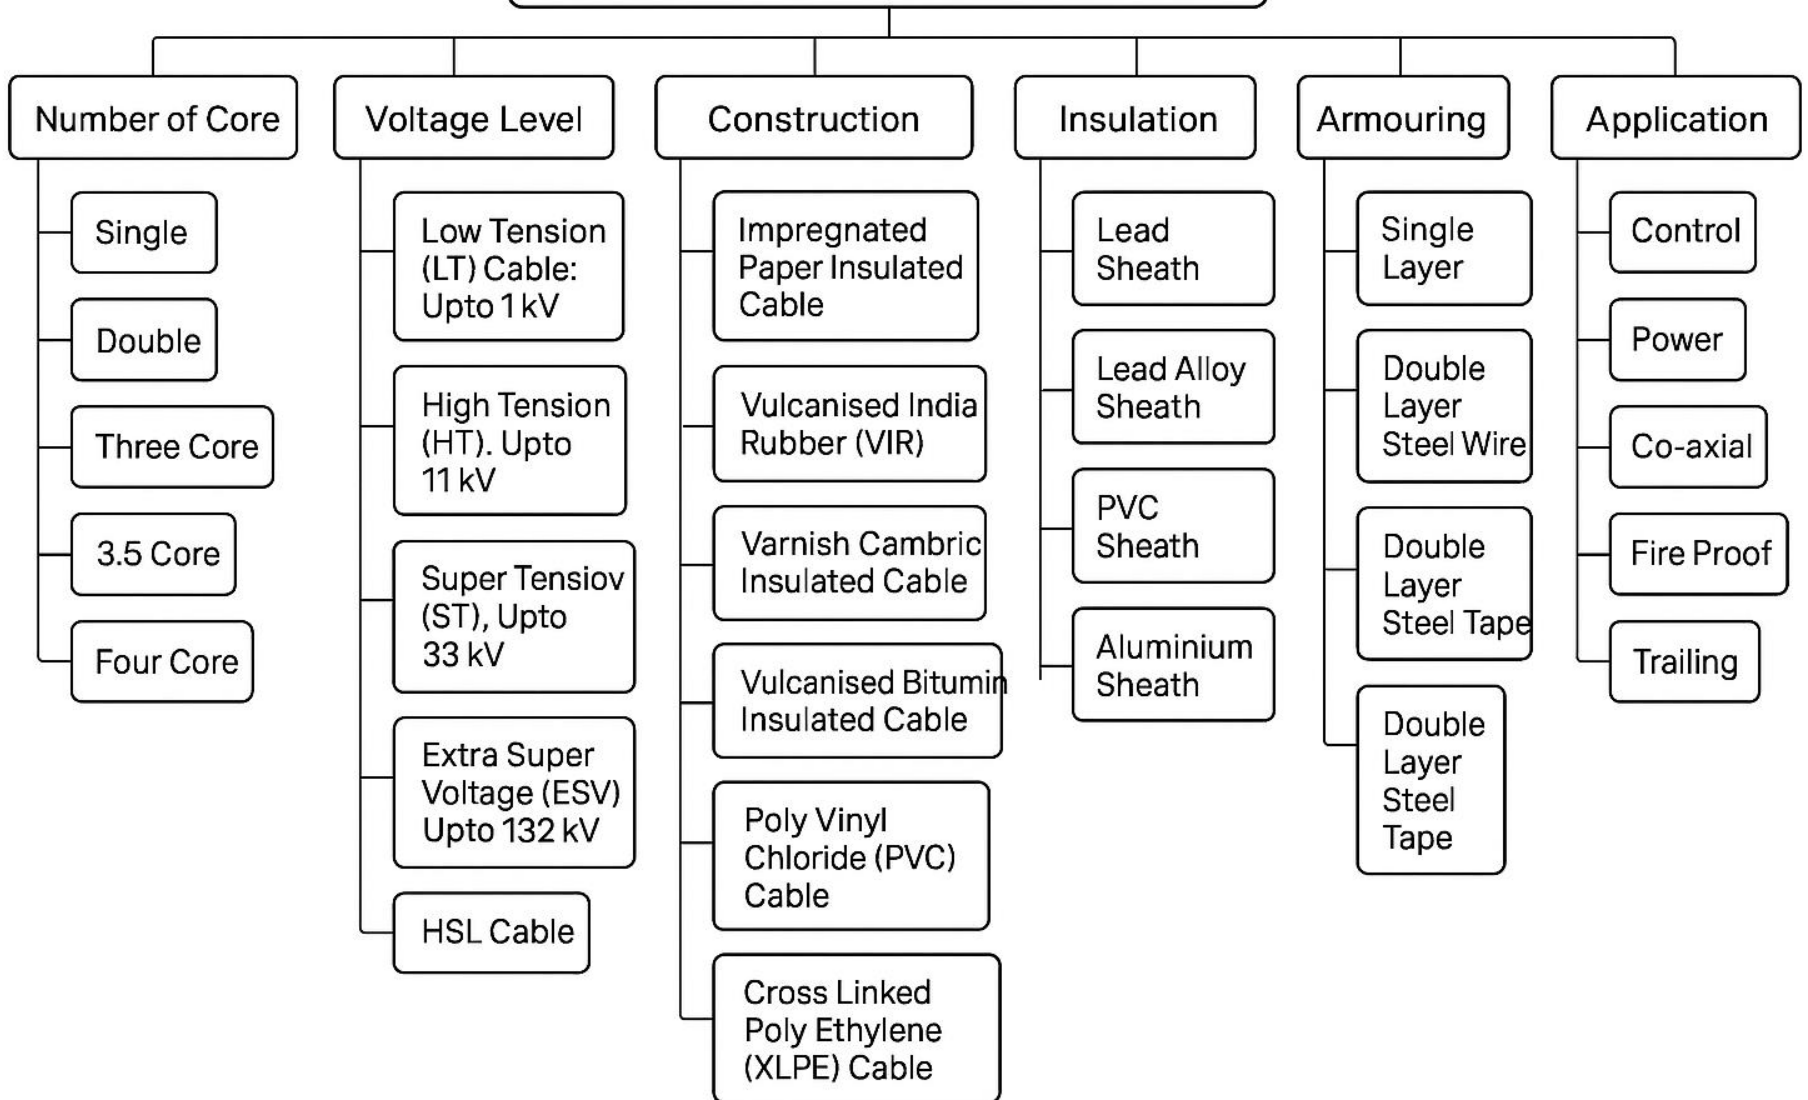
Number of Core

Single

Double

Three Core

3.5 Core

Four Core

Voltage Level

Low Tension (LT) Cable: Upto 1 kV

High Tension (HT). Upto 11 kV

Super Tensiov (ST), Upto 33 kV

Extra Super Voltage (ESV) Upto 132 kV

HSL Cable

Construction

Impregnated Paper Insulated Cable

Vulcanised India Rubber (VIR)

Varnish Cambric Insulated Cable

Vulcanised Bitumin Insulated Cable

Poly Vinyl Chloride (PVC) Cable

Cross Linked Poly Ethylene (XLPE) Cable

Insulation

Lead Sheath

Lead Alloy Sheath

PVC Sheath

Aluminium Sheath

Armouring

Single Layer

Double Layer Steel Wire

Double Layer Steel Tape

Double Layer Steel Tape

Application

Control

Power

Co-axial

Fire Proof

Trailing